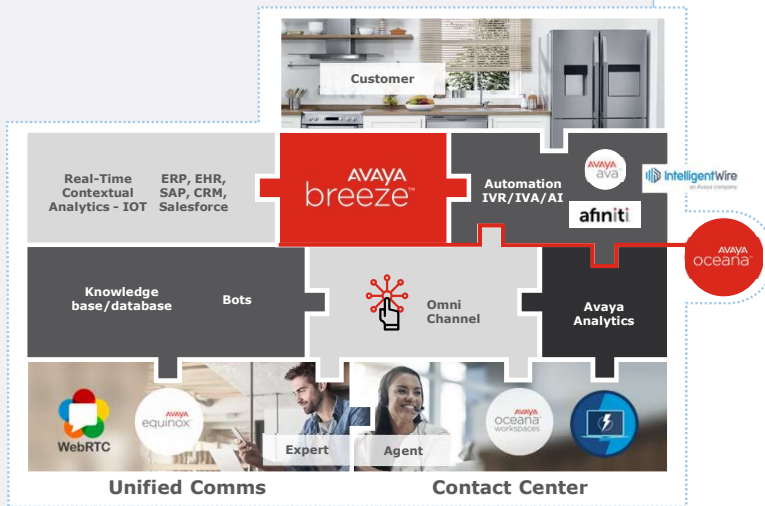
Customer

Real-Time Contextual Analytics - IOT

ERP, EHR, SAP, CRM, Salesforce

AVAYA breeze

Automation IVR/IVA/AI

AVAYA ava

IntelligentWire an Avaya company

afiniti

AVAYA oceana

Knowledge base/database

Bots

Omni Channel

Avaya Analytics

WebRTC

AVAYA equinox

Expert

Agent

AVAYA oceana workspaces

Unified Comms

Contact Center